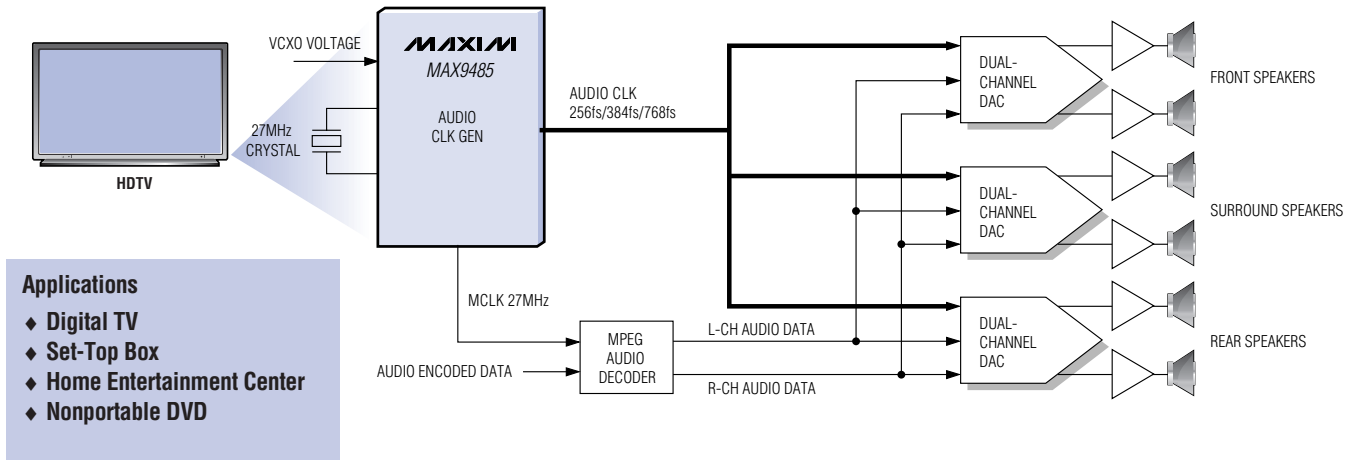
HDTV

VCXO VOLTAGE

27MHz CRYSTAL

MAXIM
MAX9485

AUDIO CLK GEN

AUDIO CLK
256fs/384fs/768fs

MCLK 27MHz

AUDIO ENCODED DATA

MPEG AUDIO DECODER

L-CH AUDIO DATA

R-CH AUDIO DATA

DUAL-CHANNEL DAC

DUAL-CHANNEL DAC

DUAL-CHANNEL DAC

FRONT SPEAKERS

SURROUND SPEAKERS

REAR SPEAKERS

Applications
◆ Digital TV
◆ Set-Top Box
◆ Home Entertainment Center
◆ Nonportable DVD